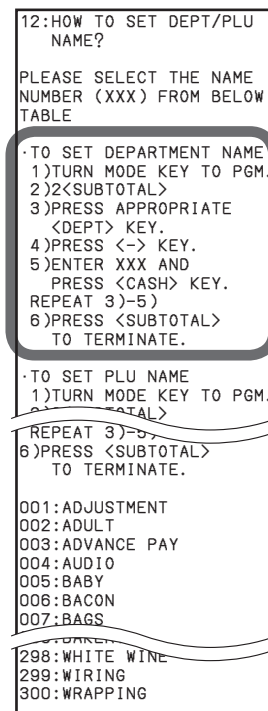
12:HOW TO SET DEPT/PLU NAME?

PLEASE SELECT THE NAME NUMBER (XXX) FROM BELOW TABLE

·TO SET DEPARTMENT NAME
1)TURN MODE KEY TO PGM.
2)2<SUBTOTAL>
3)PRESS APPROPRIATE <DEPT> KEY.
4)PRESS <-> KEY.
5)ENTER XXX AND PRESS <CASH> KEY.
REPEAT 3)-5)
6)PRESS <SUBTOTAL> TO TERMINATE.

·TO SET PLU NAME
1)TURN MODE KEY TO PGM.
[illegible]TOTAL>
REPEAT 3)-5)
6)PRESS <SUBTOTAL> TO TERMINATE.

001:ADJUSTMENT
002:ADULT
003:ADVANCE PAY
004:AUDIO
005:BABY
006:BACON
007:BAGS
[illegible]
298:WHITE WINE
299:WIRING
300:WRAPPING